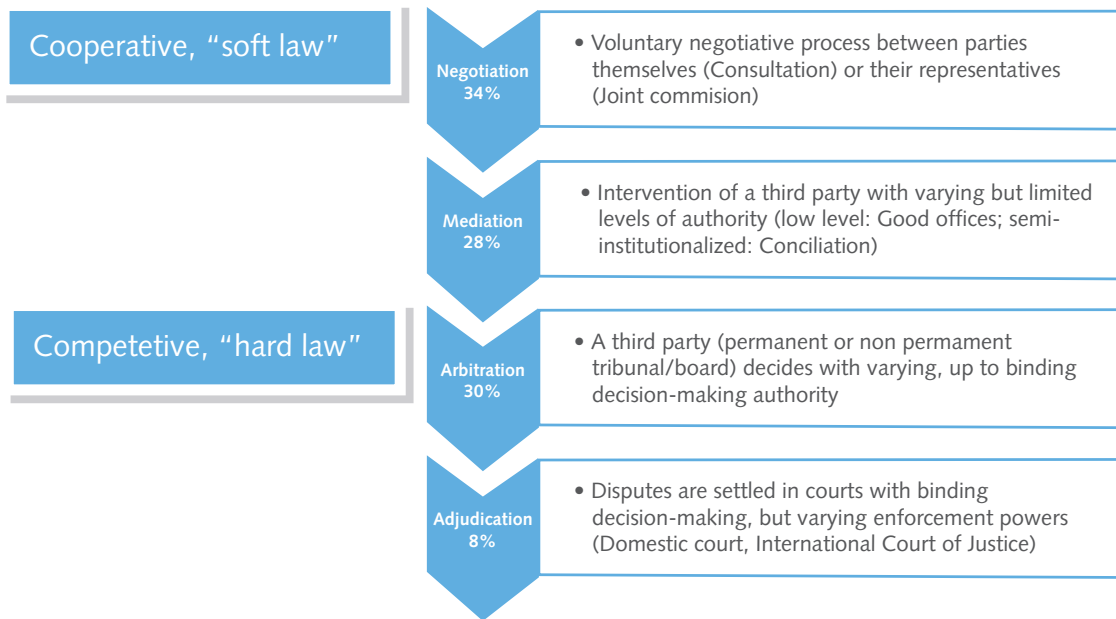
Cooperative, “soft law”

Negotiation
34%

• Voluntary negotiative process between parties themselves (Consultation) or their representatives (Joint commision)

Mediation
28%

• Intervention of a third party with varying but limited levels of authority (low level: Good offices; semi-institutionalized: Conciliation)

Competetive, “hard law”

Arbitration
30%

• A third party (permanent or non permament tribunal/board) decides with varying, up to binding decision-making authority

Adjudication
8%

• Disputes are settled in courts with binding decision-making, but varying enforcement powers (Domestic court, International Court of Justice)